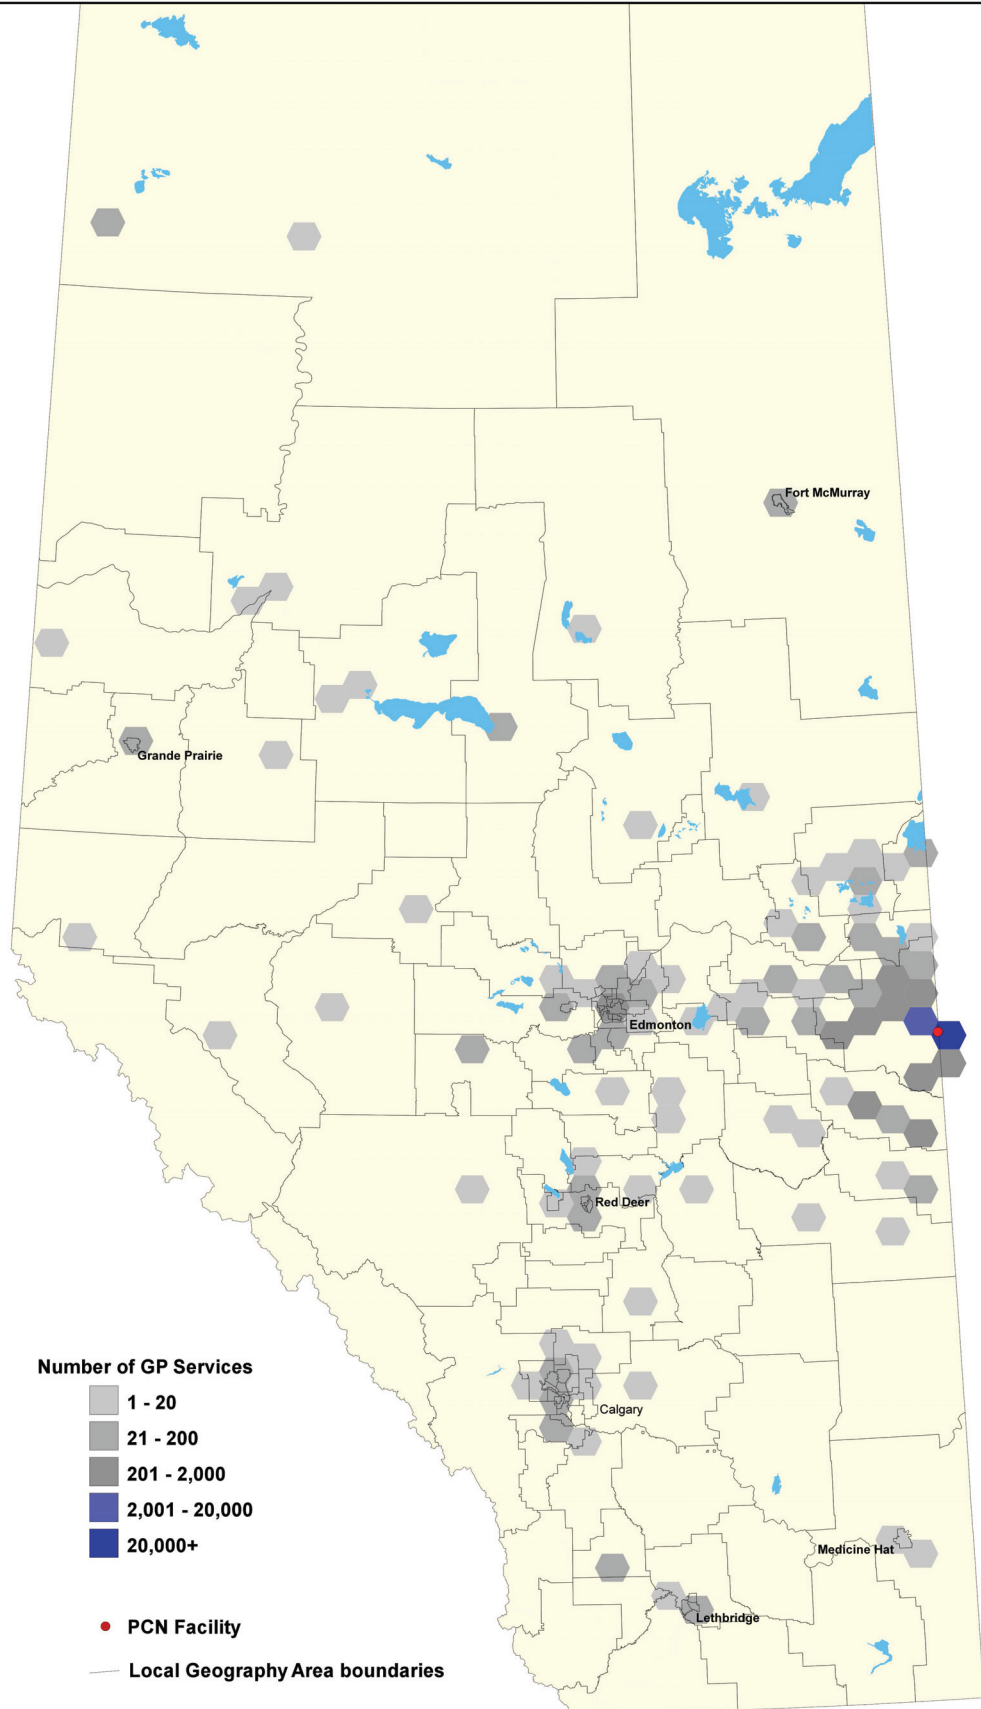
Fort McMurray

Grande Prairie

Edmonton

Red Deer

Calgary

Medicine Hat

Lethbridge

Number of GP Services

1 - 20

21 - 200

201 - 2,000

2,001 - 20,000

20,000+

PCN Facility

Local Geography Area boundaries